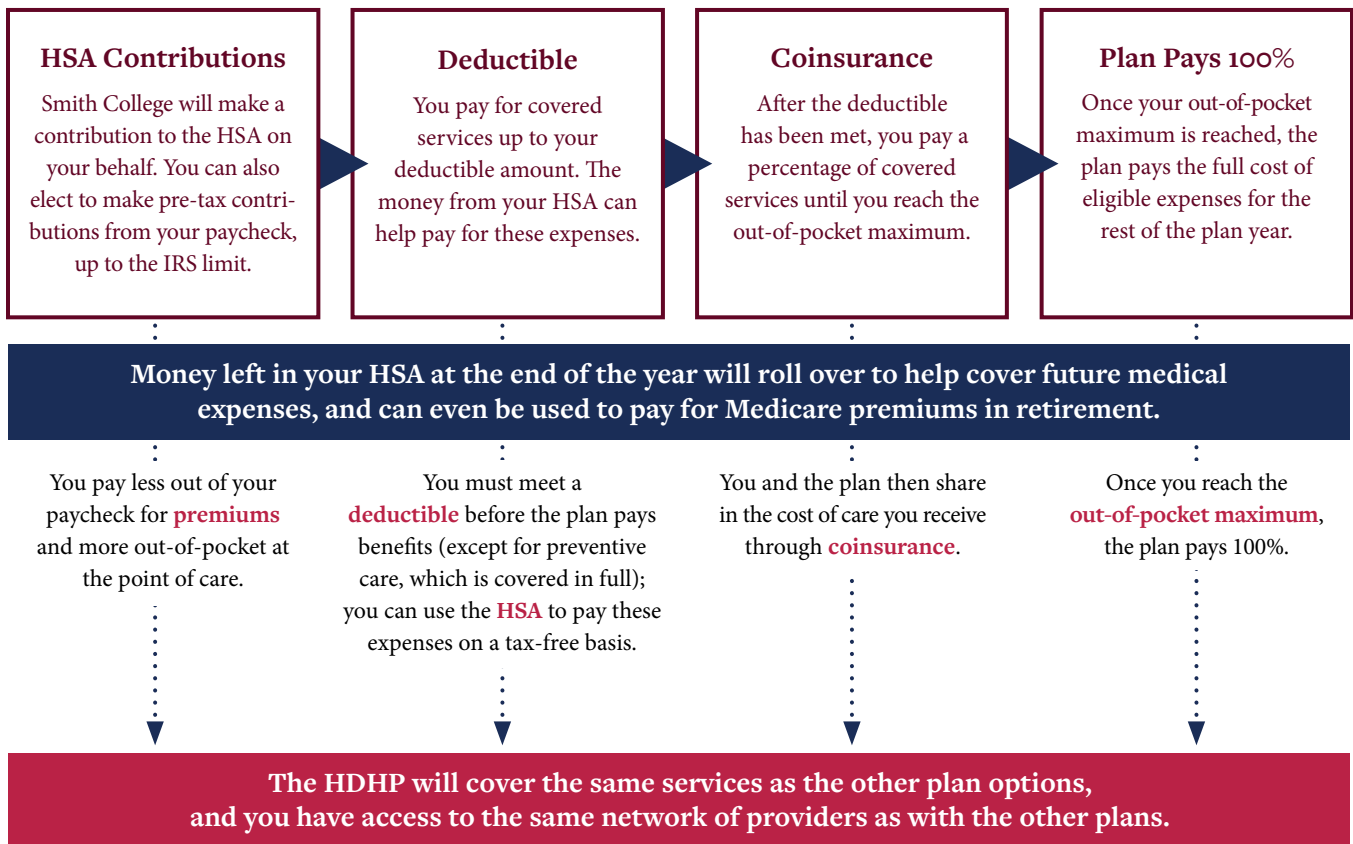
HSA Contributions

Smith College will make a contribution to the HSA on your behalf. You can also elect to make pre-tax contributions from your paycheck, up to the IRS limit.

Deductible

You pay for covered services up to your deductible amount. The money from your HSA can help pay for these expenses.

Coinsurance

After the deductible has been met, you pay a percentage of covered services until you reach the out-of-pocket maximum.

Plan Pays 100%

Once your out-of-pocket maximum is reached, the plan pays the full cost of eligible expenses for the rest of the plan year.

Money left in your HSA at the end of the year will roll over to help cover future medical expenses, and can even be used to pay for Medicare premiums in retirement.

You pay less out of your paycheck for premiums and more out-of-pocket at the point of care.

You must meet a deductible before the plan pays benefits (except for preventive care, which is covered in full); you can use the HSA to pay these expenses on a tax-free basis.

You and the plan then share in the cost of care you receive through coinsurance.

Once you reach the out-of-pocket maximum, the plan pays 100%.

The HDHP will cover the same services as the other plan options, and you have access to the same network of providers as with the other plans.